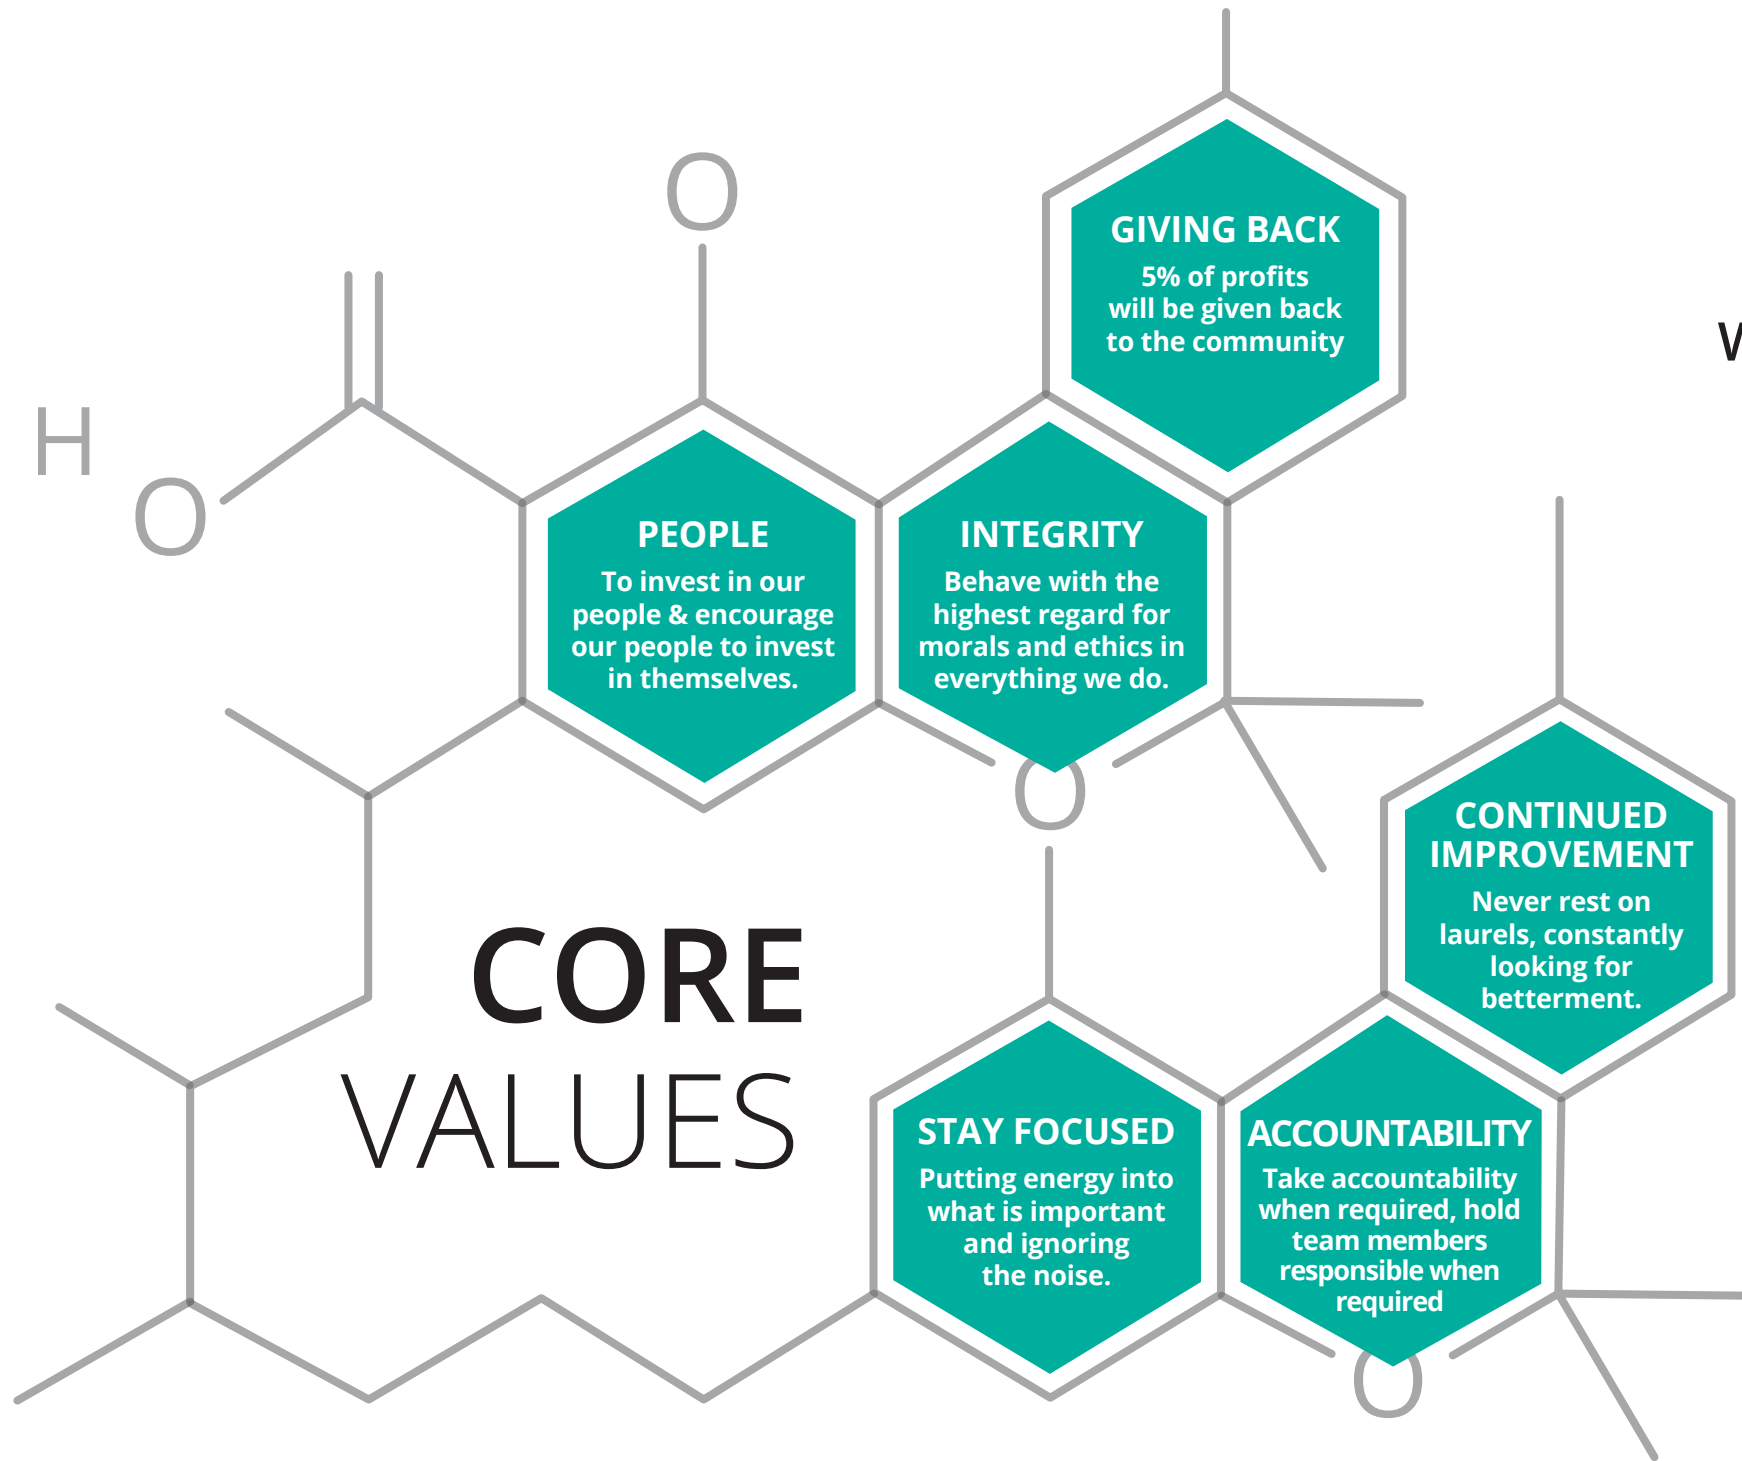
GIVING BACK
5% of profits will be given back to the community

O

H
O

PEOPLE
To invest in our people & encourage our people to invest in themselves.

INTEGRITY
Behave with the highest regard for morals and ethics in everything we do.

O

CONTINUED IMPROVEMENT
Never rest on laurels, constantly looking for betterment.

CORE
VALUES

STAY FOCUSED
Putting energy into what is important and ignoring the noise.

ACCOUNTABILITY
Take accountability when required, hold team members responsible when required

O

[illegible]